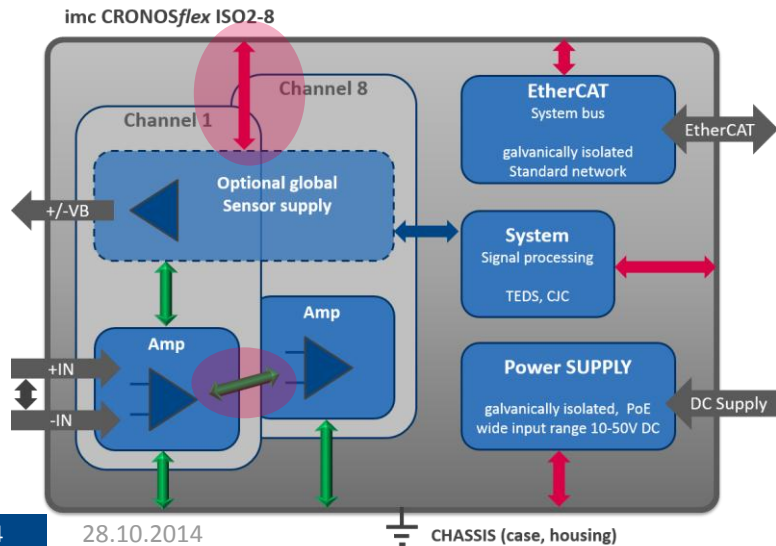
imc CRONOS*flex* ISO2-8

Channel 8

Channel 1

Optional global Sensor supply

+/-VB

Amp

Amp

+IN

-IN

EtherCAT
System bus

galvanically isolated
Standard network

EtherCAT

System
Signal processing

TEDS, CJC

Power SUPPLY

galvanically isolated, PoE
wide input range 10-50V DC

DC Supply

4

28.10.2014

CHASSIS (case, housing)